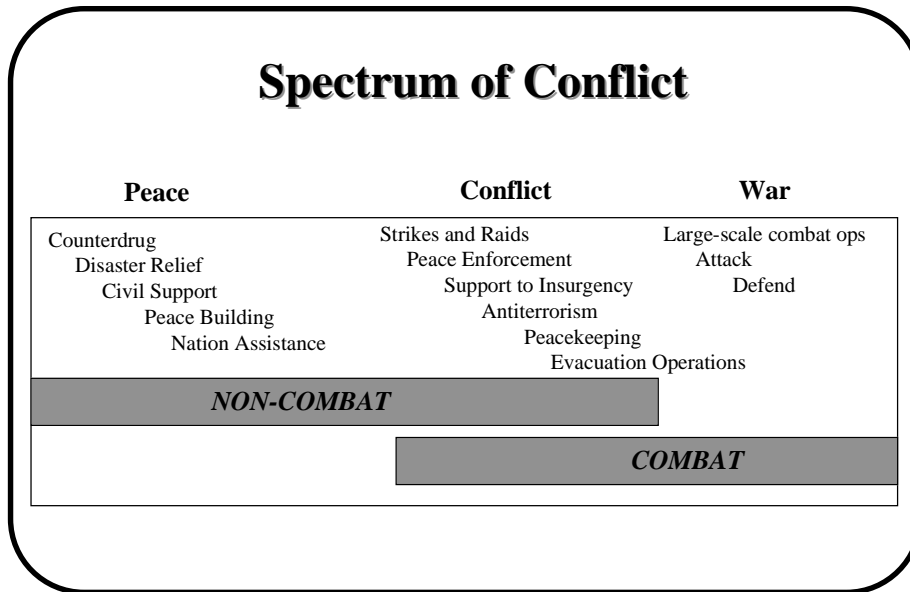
Spectrum of Conflict

Peace

Conflict

War

Counterdrug
Disaster Relief
Civil Support
Peace Building
Nation Assistance

Strikes and Raids
Peace Enforcement
Support to Insurgency
Antiterrorism
Peacekeeping
Evacuation Operations

Large-scale combat ops
Attack
Defend

NON-COMBAT

COMBAT